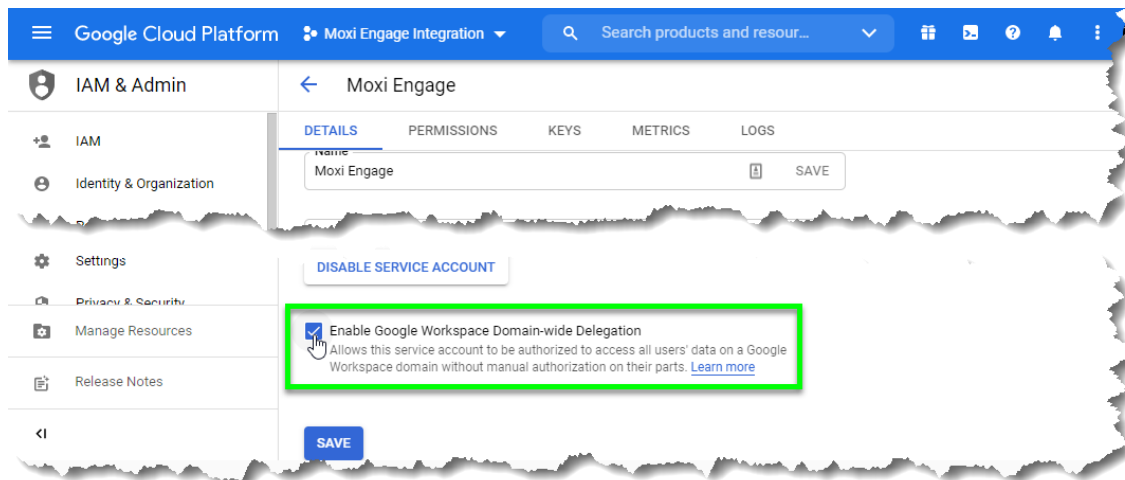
Google Cloud Platform

Moxi Engage Integration

Search products and resour...

IAM & Admin

IAM

Identity & Organization

Settings

Privacy & Security

Manage Resources

Release Notes

<I

Moxi Engage

DETAILS

PERMISSIONS

KEYS

METRICS

LOGS

Name

Moxi Engage

SAVE

DISABLE SERVICE ACCOUNT

Enable Google Workspace Domain-wide Delegation

Allows this service account to be authorized to access all users' data on a Google Workspace domain without manual authorization on their parts. Learn more

SAVE